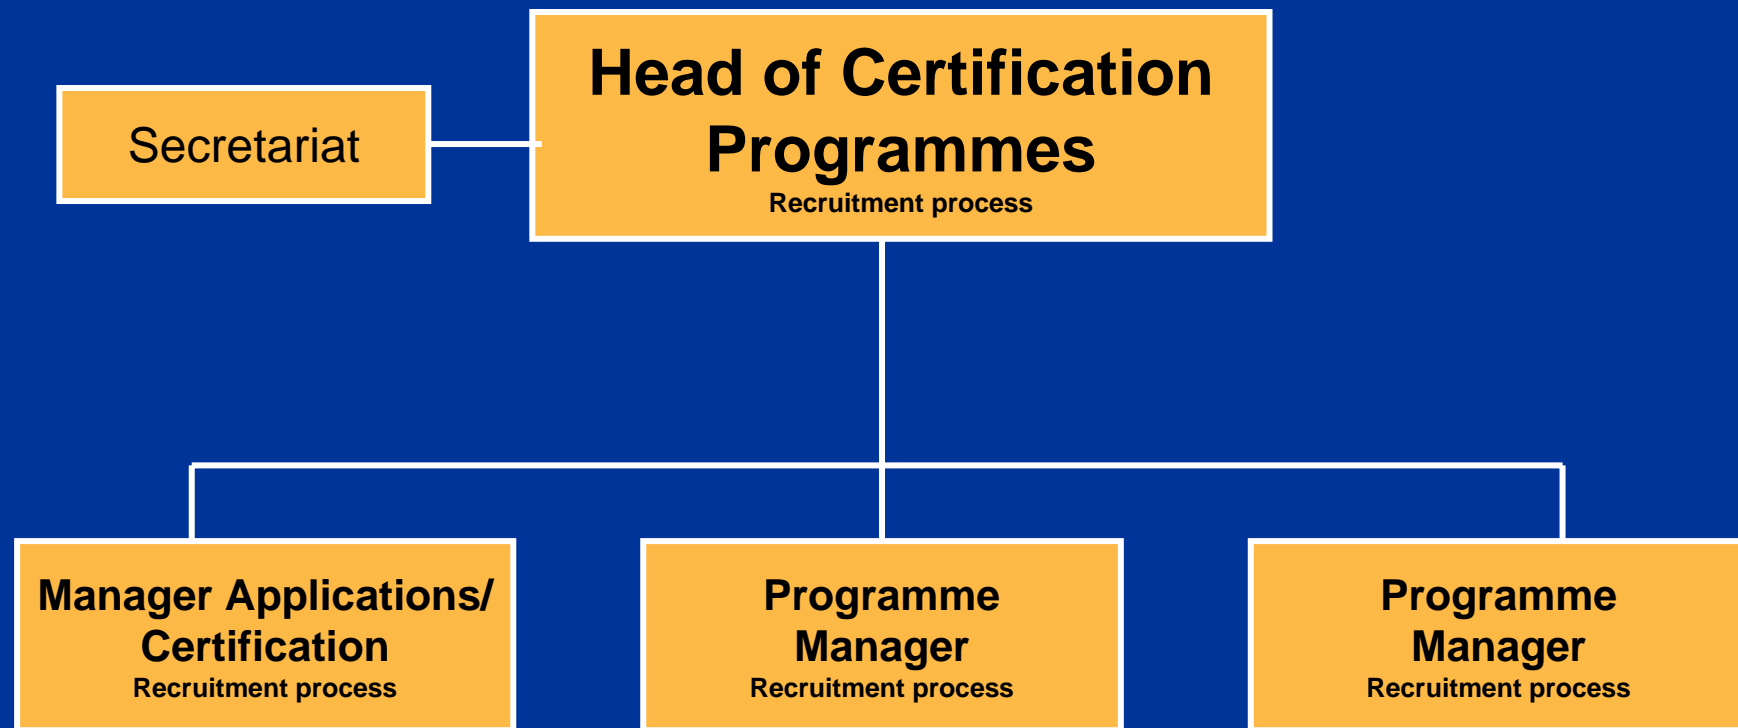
Head of Certification Programmes
Recruitment process

Secretariat

Manager Applications/ Certification
Recruitment process

Programme Manager
Recruitment process

Programme Manager
Recruitment process